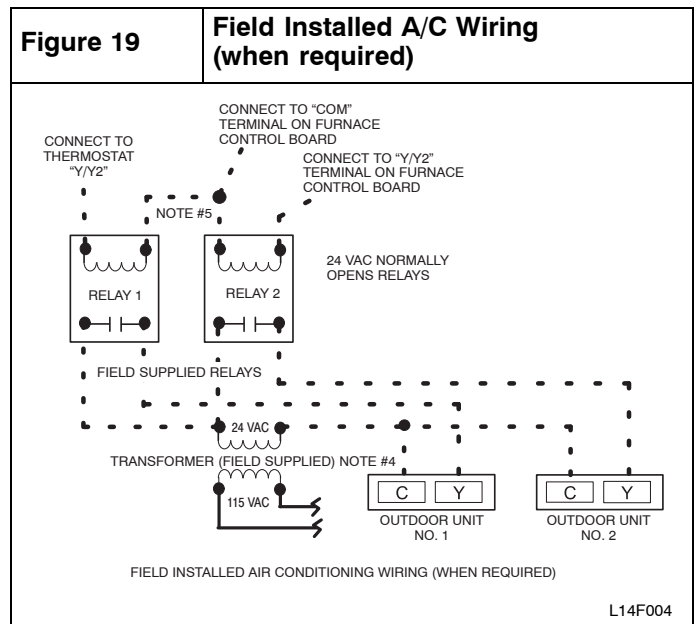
| Figure 19 | Field Installed A/C Wiring (when required) |
|---|---|

CONNECT TO "COM" TERMINAL ON FURNACE CONTROL BOARD

CONNECT TO THERMOSTAT "Y/Y2"

CONNECT TO "Y/Y2" TERMINAL ON FURNACE CONTROL BOARD

NOTE #5

24 VAC NORMALLY OPENS RELAYS

RELAY 1

RELAY 2

FIELD SUPPLIED RELAYS

24 VAC

TRANSFORMER (FIELD SUPPLIED) NOTE #4

115 VAC

C Y

OUTDOOR UNIT NO. 1

C Y

OUTDOOR UNIT NO. 2

FIELD INSTALLED AIR CONDITIONING WIRING (WHEN REQUIRED)

L14F004